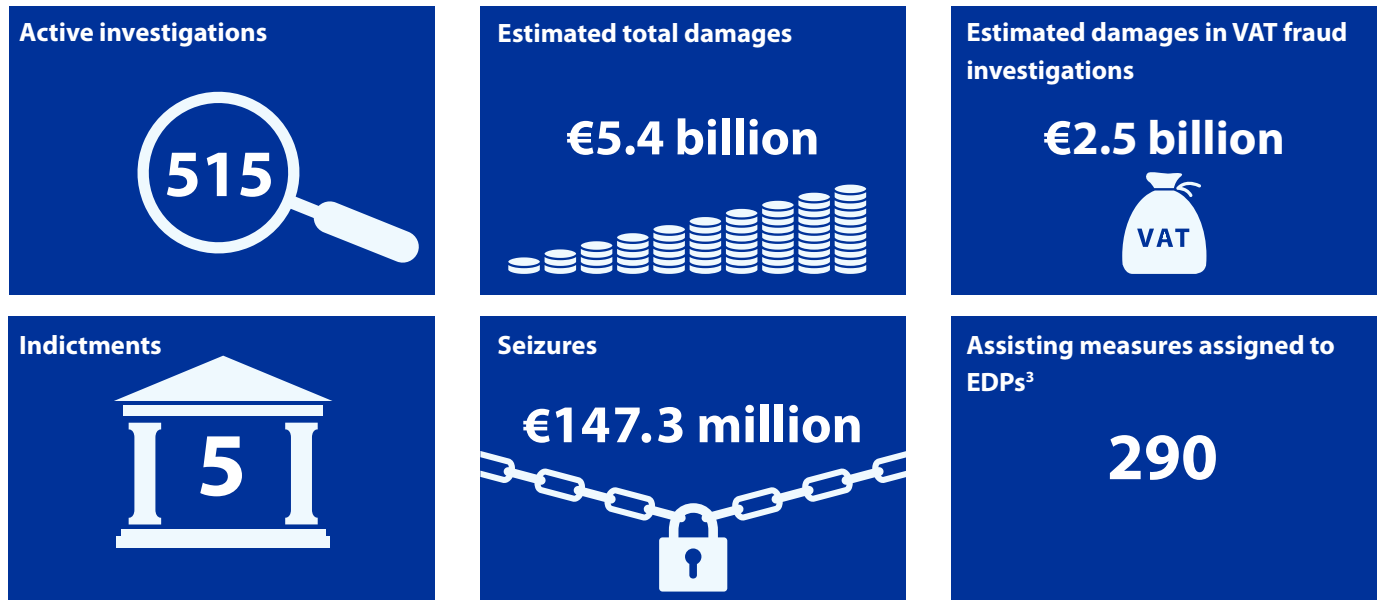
Active investigations

515

Estimated total damages

€5.4 billion

Estimated damages in VAT fraud investigations

€2.5 billion

VAT

Indictments

5

Seizures

€147.3 million

Assisting measures assigned to EDPs$^3$

290